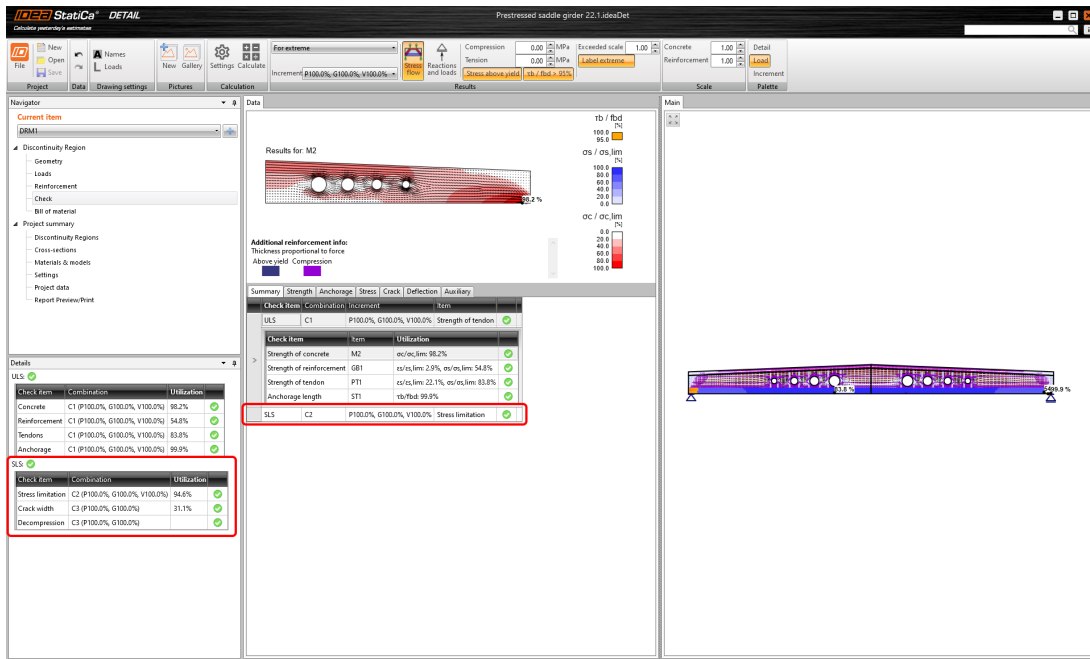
IDEA StatiCa® DETAIL
Calculate yesterday's estimates
Prestressed saddle girder 22.1.ideaDet

File | New | Open | Save | Names | Loads | New | Gallery | Settings | Calculate
Project | Data | Drawing settings | Pictures | Calculation
For extreme
Increment P100.0%, G100.0%, V100.0%
Stress flow | Reactions and loads
Compression 0.00 MPa
Tension 0.00 MPa
Stress above yield | τb / fbd > 95%
Exceeded scale 1.00
Label extreme
Results
Concrete 1.00
Reinforcement 1.00
Scale
Detail
Load
Increment
Palette

Navigator
Current item
DRM1
Discontinuity Region
Geometry
Loads
Reinforcement
Check
Bill of material
Project summary
Discontinuity Regions
Cross-sections
Materials & models
Settings
Project data
Report Preview/Print

Details
ULS:

| Check item | Combination | Utilization | |
|---|---|---|---|
| Concrete | C1 (P100.0%, G100.0%, V100.0%) | 98.2% | |
| Reinforcement | C1 (P100.0%, G100.0%, V100.0%) | 54.8% | |
| Tendons | C1 (P100.0%, G100.0%, V100.0%) | 83.8% | |
| Anchorage | C1 (P100.0%, G100.0%, V100.0%) | 99.9% | |

SLS:

| Check item | Combination | Utilization | |
|---|---|---|---|
| Stress limitation | C2 (P100.0%, G100.0%, V100.0%) | 94.6% | |
| Crack width | C3 (P100.0%, G100.0%) | 31.1% | |
| Decompression | C3 (P100.0%, G100.0%) | | |

Data
Results for: M2
98.2 %
τb / fbd [%]
100.0
95.0
σs / σs,lim [%]
100.0
80.0
60.0
40.0
20.0
0.0
σc / σc,lim [%]
0.0
20.0
40.0
60.0
80.0
100.0
Additional reinforcement info:
Thickness proportional to force
Above yield Compression

Summary | Strength | Anchorage | Stress | Crack | Deflection | Auxiliary

| Check item | Combination | Increment | Item | |
|---|---|---|---|---|
| ULS | C1 | P100.0%, G100.0%, V100.0% | Strength of tendon | |

| Check item | Item | Utilization | |
|---|---|---|---|
| Strength of concrete | M2 | σc/σc,lim: 98.2% | |
| Strength of reinforcement | GB1 | εs/εs,lim: 2.9%, σs/σs,lim: 54.8% | |
| Strength of tendon | PT1 | εs/εs,lim: 22.1%, σs/σs,lim: 83.8% | |
| Anchorage length | ST1 | τb/fbd: 99.9% | |

| SLS | C2 | P100.0%, G100.0%, V100.0% | Stress limitation | |
|---|---|---|---|---|

Main
83.8 %
99.9 %